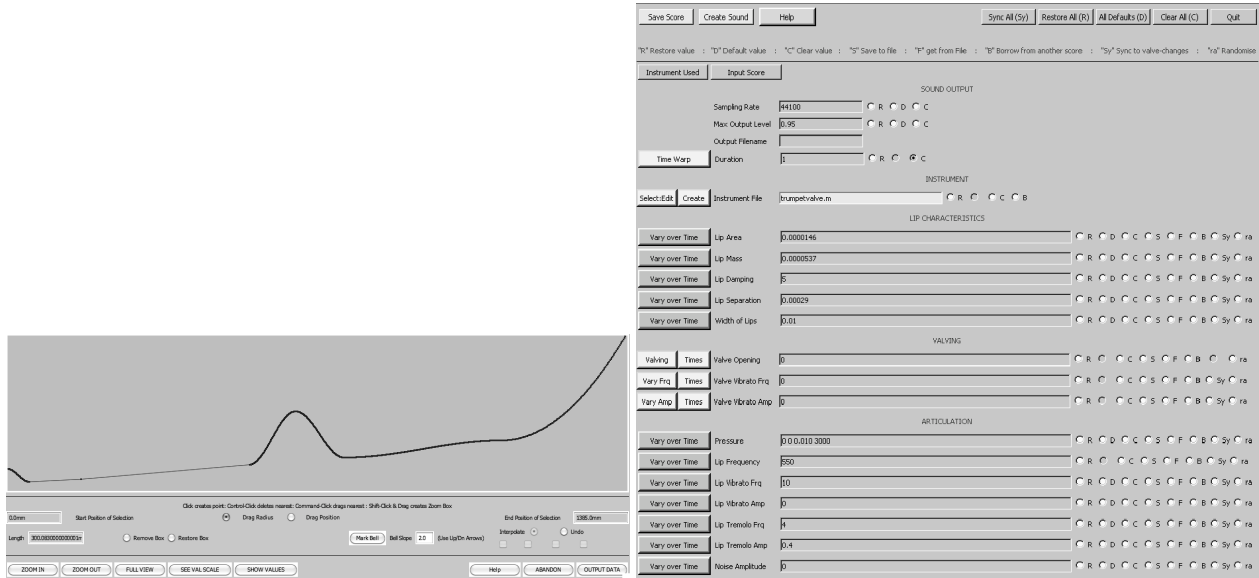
Click creates point: Control-Click deletes nearest: Command-Click drags nearest : Shift-Click & Drag creates Zoom Box

0.0mm Start Position of Selection Drag Radius Drag Position End Position of Selection 1385.0mm

Length 300.0000000000001m Remove Box Restore Box Mark Bell Bell Slope 2.0 (Use Up/Dn Arrows) Interpolate Undo

ZOOM IN ZOOM OUT FULL VIEW SEE VAL SCALE SHOW VALUES Help ABANDON OUTPUT DATA

Save Score Create Sound Help Sync All (Sy) Restore All (R) All Defaults (D) Clear All (C) Quit

"R" Restore value : "D" Default value : "C" Clear value : "S" Save to file : "F" get from File : "B" Borrow from another score : "Sy" Sync to valve-changes : "ra" Randomise

Instrument Used Input Score

SOUND OUTPUT

Sampling Rate 44100 R D C
Max Output Level 0.95 R D C
Output Filename
Time Warp Duration 1 R C C

INSTRUMENT

Select:Edit Create Instrument File trumpetvalve.m R C C B

LIP CHARACTERISTICS

| | | | |
|---|---|---|---|
| Vary over Time | Lip Area | 0.0000146 | R D C S F B Sy ra |
| Vary over Time | Lip Mass | 0.0000537 | R D C S F B Sy ra |
| Vary over Time | Lip Damping | 5 | R D C S F B Sy ra |
| Vary over Time | Lip Separation | 0.00029 | R D C S F B Sy ra |
| Vary over Time | Width of Lips | 0.01 | R D C S F B Sy ra |

VALVING

| | | | |
|---|---|---|---|
| Valving Times | Valve Opening | 0 | R C C S F B C ra |
| Vary Frq Times | Valve Vibrato Frq | 0 | R C C S F B Sy ra |
| Vary Amp Times | Valve Vibrato Amp | 0 | R C C S F B Sy ra |

ARTICULATION

| | | | |
|---|---|---|---|
| Vary over Time | Pressure | 0 0 0.010 3000 | R D C S F B Sy ra |
| Vary over Time | Lip Frequency | 550 | R C C S F B Sy ra |
| Vary over Time | Lip Vibrato Frq | 10 | R D C S F B Sy ra |
| Vary over Time | Lip Vibrato Amp | 0 | R D C S F B Sy ra |
| Vary over Time | Lip Tremolo Frq | 4 | R D C S F B Sy ra |
| Vary over Time | Lip Tremolo Amp | 0.4 | R D C S F B Sy ra |
| Vary over Time | Noise Amplitude | 0 | R D C S F B Sy ra |